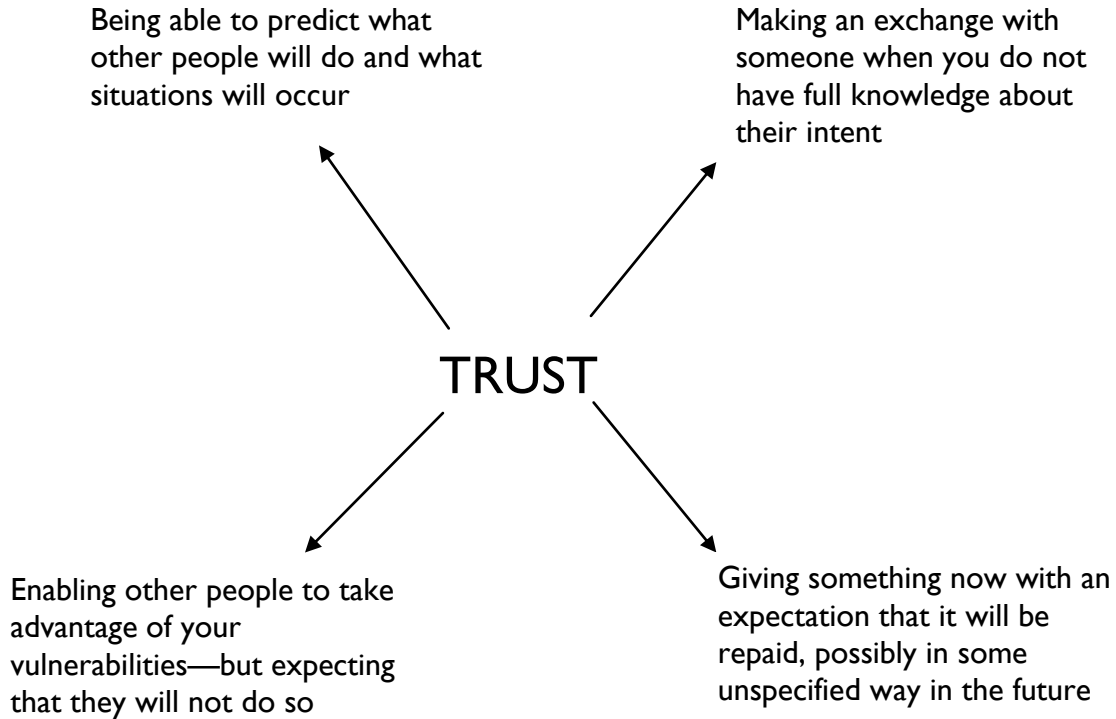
Being able to predict what other people will do and what situations will occur

Making an exchange with someone when you do not have full knowledge about their intent

TRUST

Enabling other people to take advantage of your vulnerabilities—but expecting that they will not do so

Giving something now with an expectation that it will be repaid, possibly in some unspecified way in the future